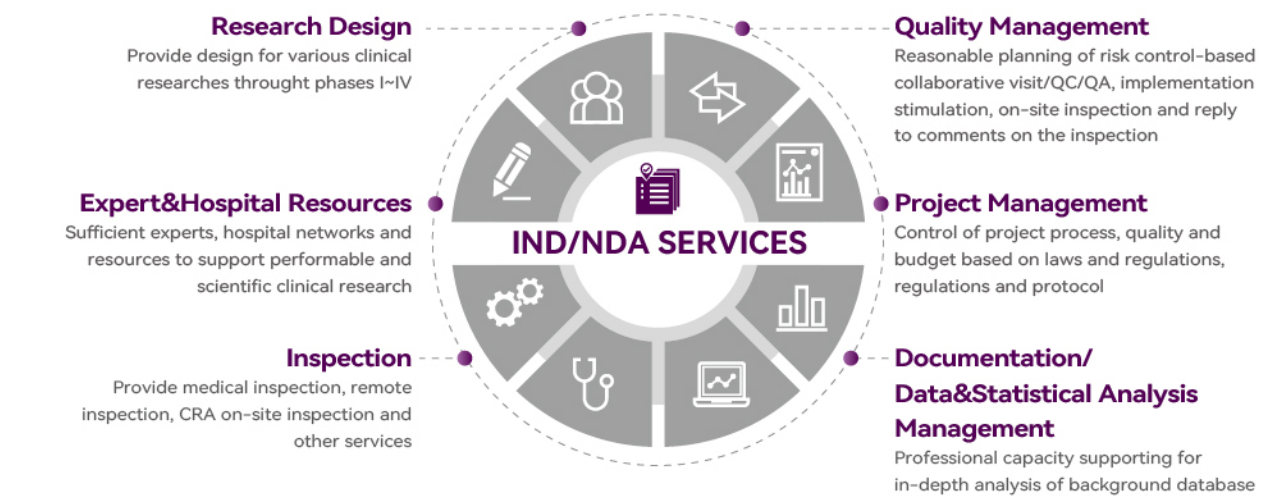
Research Design
Provide design for various clinical researches throught phases I~IV

Expert&Hospital Resources
Sufficient experts, hospital networks and resources to support performable and scientific clinical research

Inspection
Provide medical inspection, remote inspection, CRA on-site inspection and other services

IND/NDA SERVICES

Quality Management
Reasonable planning of risk control-based collaborative visit/QC/QA, implementation stimulation, on-site inspection and reply to comments on the inspection

Project Management
Control of project process, quality and budget based on laws and regulations, regulations and protocol

Documentation/ Data&Statistical Analysis Management
Professional capacity supporting for in-depth analysis of background database